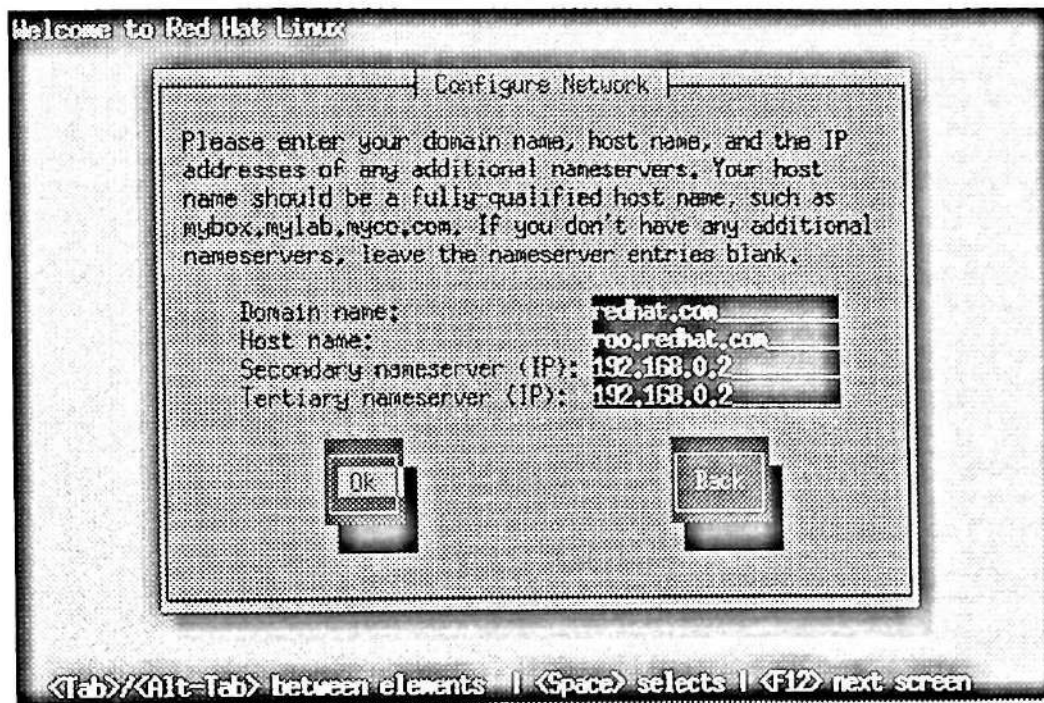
Welcome to Red Hat Linux

Configure Network

Please enter your domain name, host name, and the IP addresses of any additional nameservers. Your host name should be a fully-qualified host name, such as mybox.mylab.myco.com. If you don't have any additional nameservers, leave the nameserver entries blank.

Domain name: redhat.com
Host name: roo.redhat.com
Secondary nameserver (IP): 192.168.0.2
Tertiary nameserver (IP): 192.168.0.2

Ok

Back

<Tab>/<Alt-Tab> between elements | <Space> selects | <F12> next screen